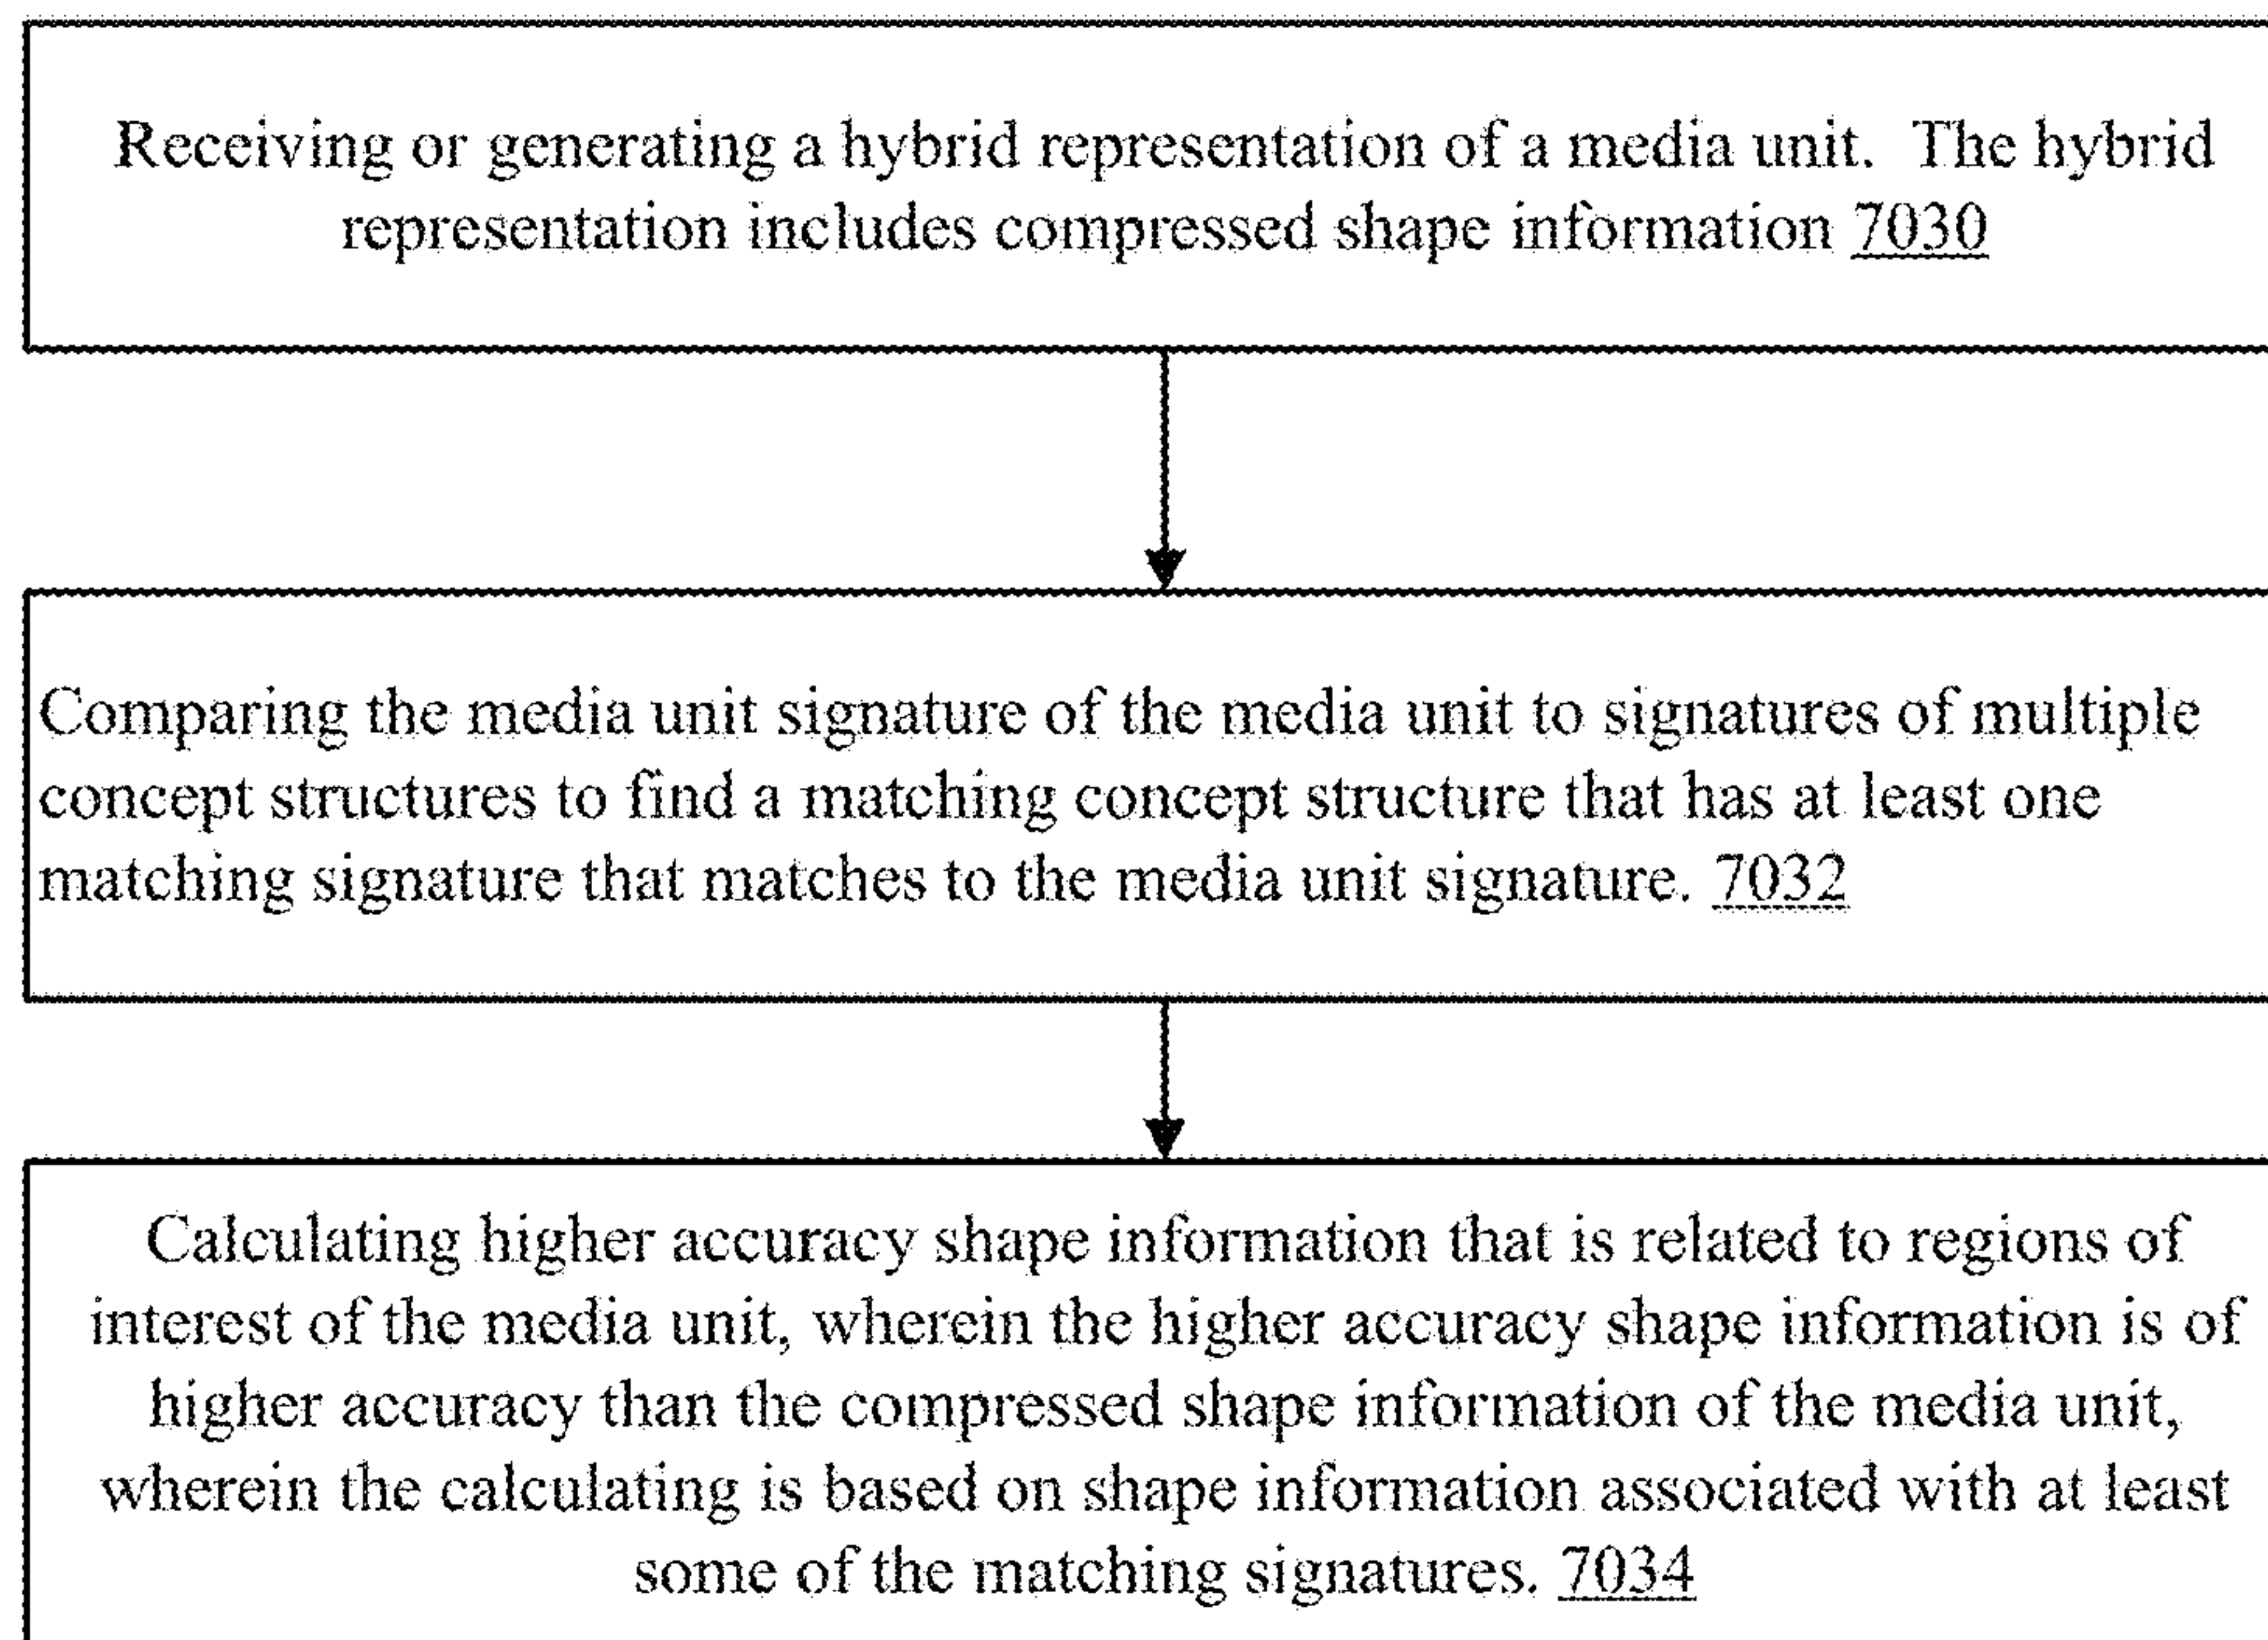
Receiving or generating a hybrid representation of a media unit. The hybrid representation includes compressed shape information 7030

Comparing the media unit signature of the media unit to signatures of multiple concept structures to find a matching concept structure that has at least one matching signature that matches to the media unit signature. 7032

Calculating higher accuracy shape information that is related to regions of interest of the media unit, wherein the higher accuracy shape information is of higher accuracy than the compressed shape information of the media unit, wherein the calculating is based on shape information associated with at least some of the matching signatures. 7034